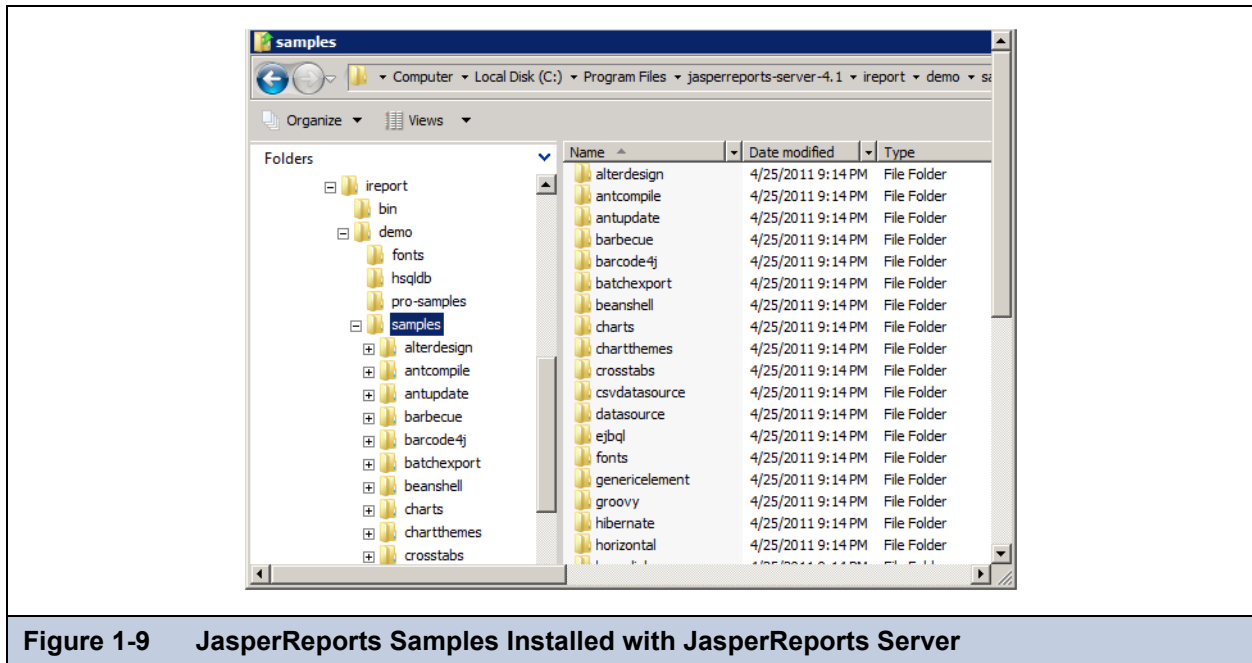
samples

Computer ▸ Local Disk (C:) ▸ Program Files ▸ jasperreports-server-4.1 ▸ ireport ▸ demo ▸ sa

Organize ▾ Views ▾

Folders

ireport
bin
demo
fonts
hsqldb
pro-samples
samples
alterdesign
antcompile
antupdate
barbecue
barcode4j
batchexport
beanshell
charts
chartthemes
crosstabs

| Name | Date modified | Type |
|---|---|---|
| alterdesign | 4/25/2011 9:14 PM | File Folder |
| antcompile | 4/25/2011 9:14 PM | File Folder |
| antupdate | 4/25/2011 9:14 PM | File Folder |
| barbecue | 4/25/2011 9:14 PM | File Folder |
| barcode4j | 4/25/2011 9:14 PM | File Folder |
| batchexport | 4/25/2011 9:14 PM | File Folder |
| beanshell | 4/25/2011 9:14 PM | File Folder |
| charts | 4/25/2011 9:14 PM | File Folder |
| chartthemes | 4/25/2011 9:14 PM | File Folder |
| crosstabs | 4/25/2011 9:14 PM | File Folder |
| csvdatasource | 4/25/2011 9:14 PM | File Folder |
| datasource | 4/25/2011 9:14 PM | File Folder |
| ejbql | 4/25/2011 9:14 PM | File Folder |
| fonts | 4/25/2011 9:14 PM | File Folder |
| genericelement | 4/25/2011 9:14 PM | File Folder |
| groovy | 4/25/2011 9:14 PM | File Folder |
| hibernate | 4/25/2011 9:14 PM | File Folder |
| horizontal | 4/25/2011 9:14 PM | File Folder |
| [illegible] | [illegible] | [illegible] |

Figure 1-9 JasperReports Samples Installed with JasperReports Server